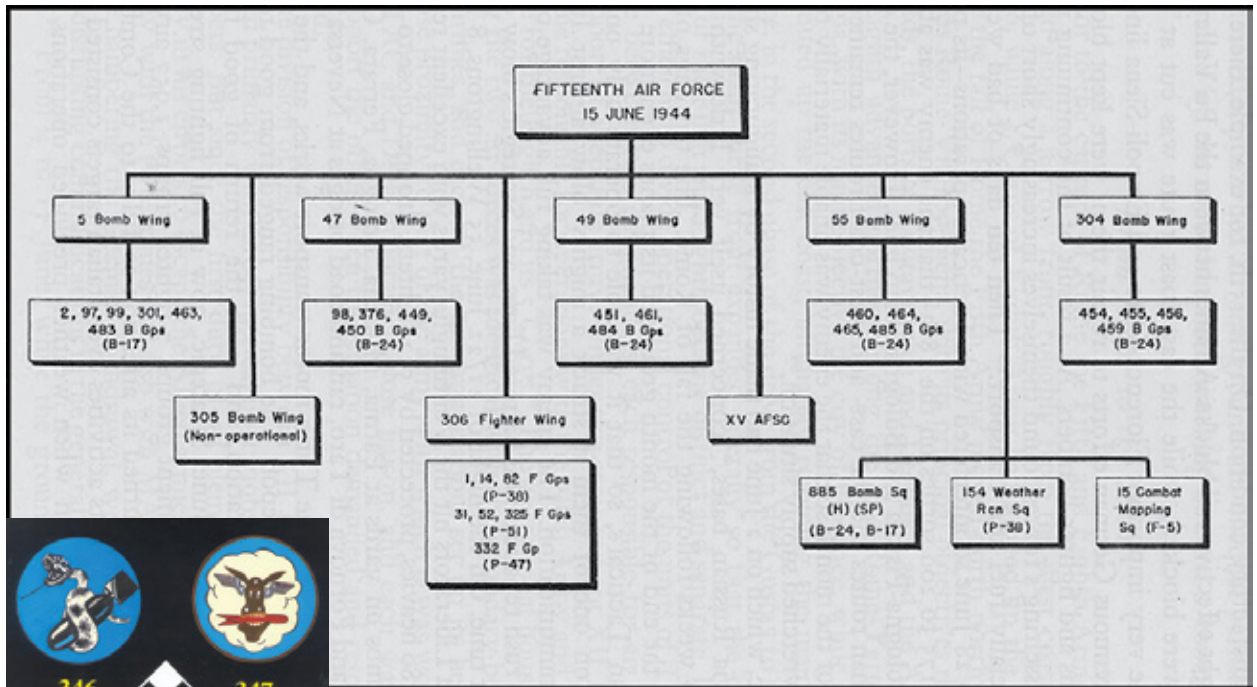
FIFTEENTH AIR FORCE
15 JUNE 1944

5 Bomb Wing

47 Bomb Wing

49 Bomb Wing

55 Bomb Wing

304 Bomb Wing

2, 97, 99, 301, 463, 483 B Gps (B-17)

98, 376, 449, 450 B Gps (B-24)

451, 461, 484 B Gps (B-24)

460, 464, 465, 485 B Gps (B-24)

454, 455, 456, 459 B Gps (B-24)

305 Bomb Wing (Non-operational)

306 Fighter Wing

XV AFSC

1, 14, 82 F Gps (P-38) 31, 52, 325 F Gps (P-51) 332 F Gp (P-47)

885 Bomb Sq (H) (SP) (B-24, B-17)

154 Weather Rcn Sq (P-38)

15 Combat Mapping Sq (F-5)

346

347